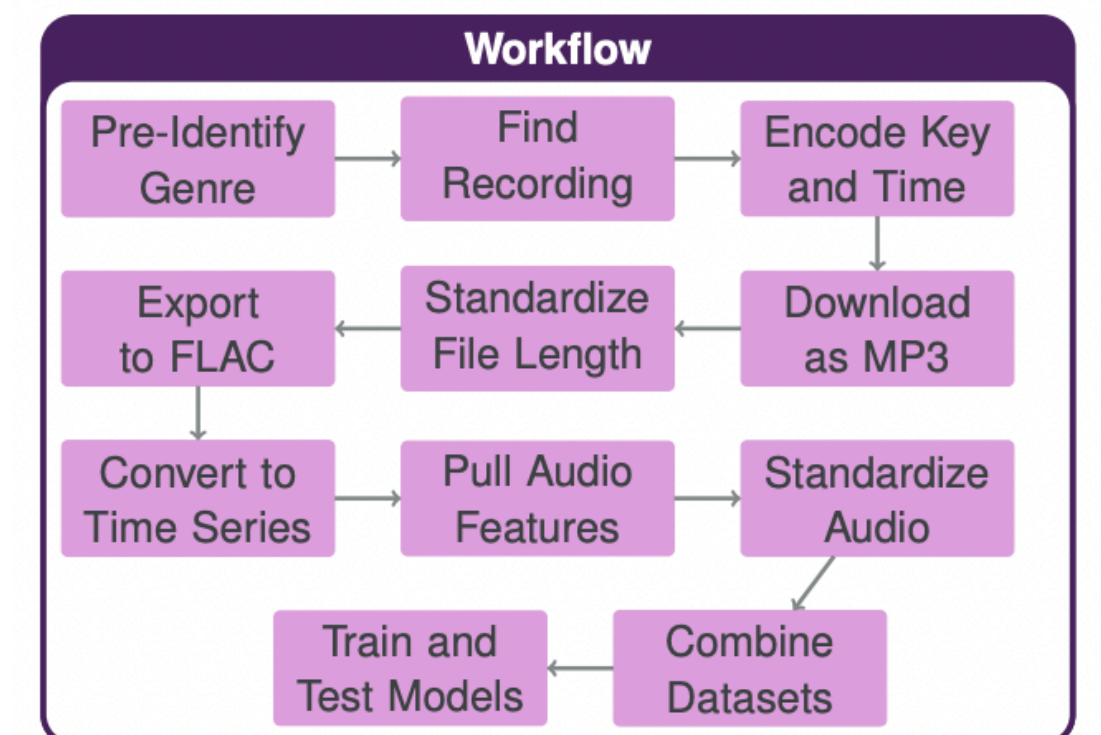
Workflow

Pre-Identify Genre

Find Recording

Encode Key and Time

Download as MP3

Standardize File Length

Export to FLAC

Convert to Time Series

Pull Audio Features

Standardize Audio

Combine Datasets

Train and Test Models